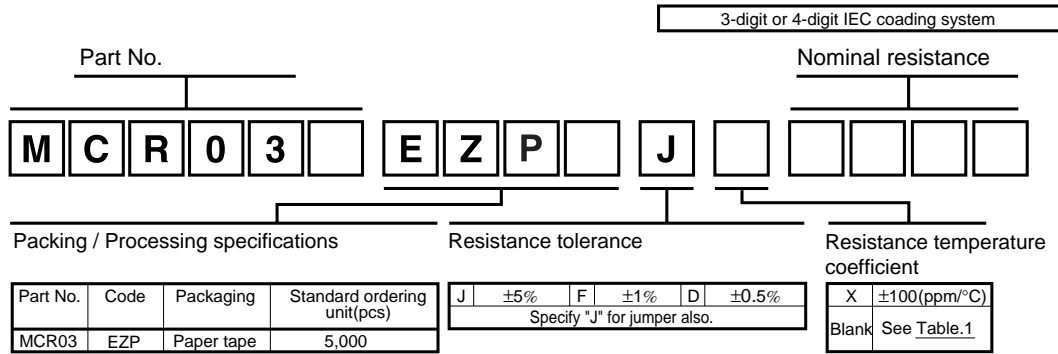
3-digit or 4-digit IEC coading system

Part No.

Nominal resistance

M C R 0 3 E Z P J

Packing / Processing specifications

Resistance tolerance

Resistance temperature coefficient

| Part No. | Code | Packaging | Standard ordering unit(pcs) |
|---|---|---|---|
| MCR03 | EZP | Paper tape | 5,000 |

| J | ±5% | F | ±1% | D | ±0.5% |
|---|---|---|---|---|---|
| Specify "J" for jumper also. | | | | | |

| X | ±100(ppm/°C) |
|---|---|
| Blank | See Table.1 |